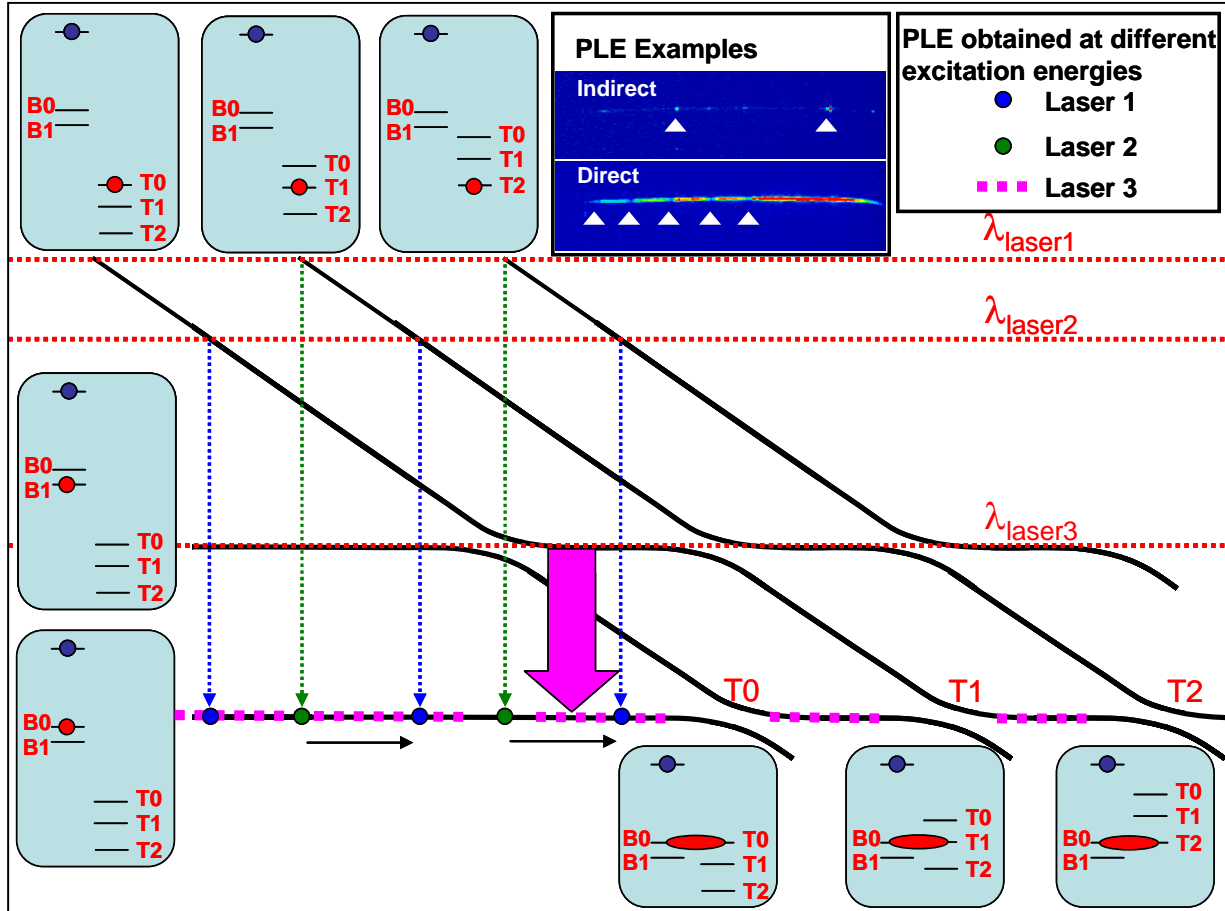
B0
B1
T0
T1
T2

B0
B1
T0
T1
T2

B0
B1
T0
T1
T2

PLE Examples
Indirect
Direct

PLE obtained at different excitation energies
Laser 1
Laser 2
Laser 3

$\lambda_{laser1}$

$\lambda_{laser2}$

B0
B1
T0
T1
T2

$\lambda_{laser3}$

B0
B1
T0
T1
T2

T0
T1
T2

B0
B1
T0
T1
T2

B0
B1
T0
T1
T2

B0
B1
T0
T1
T2